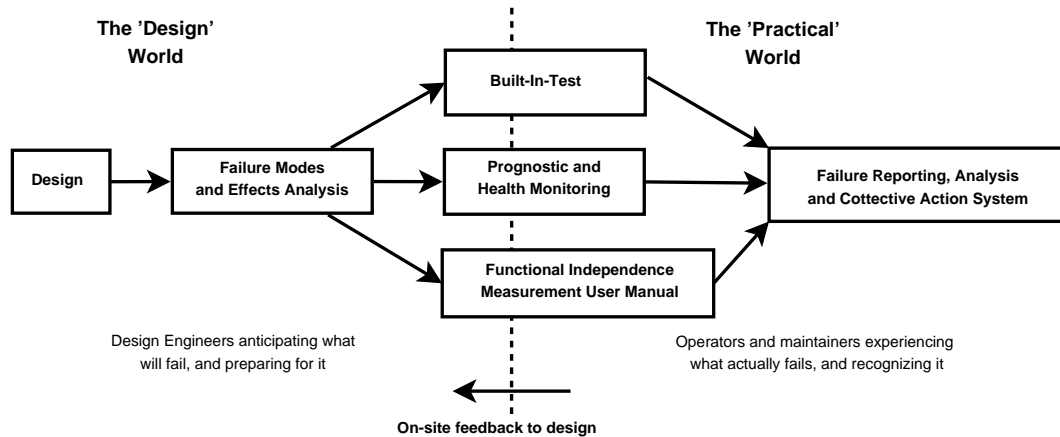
The 'Design' World

The 'Practical' World

Built-In-Test

Design

Failure Modes and Effects Analysis

Prognostic and Health Monitoring

Failure Reporting, Analysis and Cottective Action System

Functional Independence Measurement User Manual

Design Engineers anticipating what will fail, and preparing for it

Operators and maintainers experiencing what actually fails, and recognizing it

On-site feedback to design